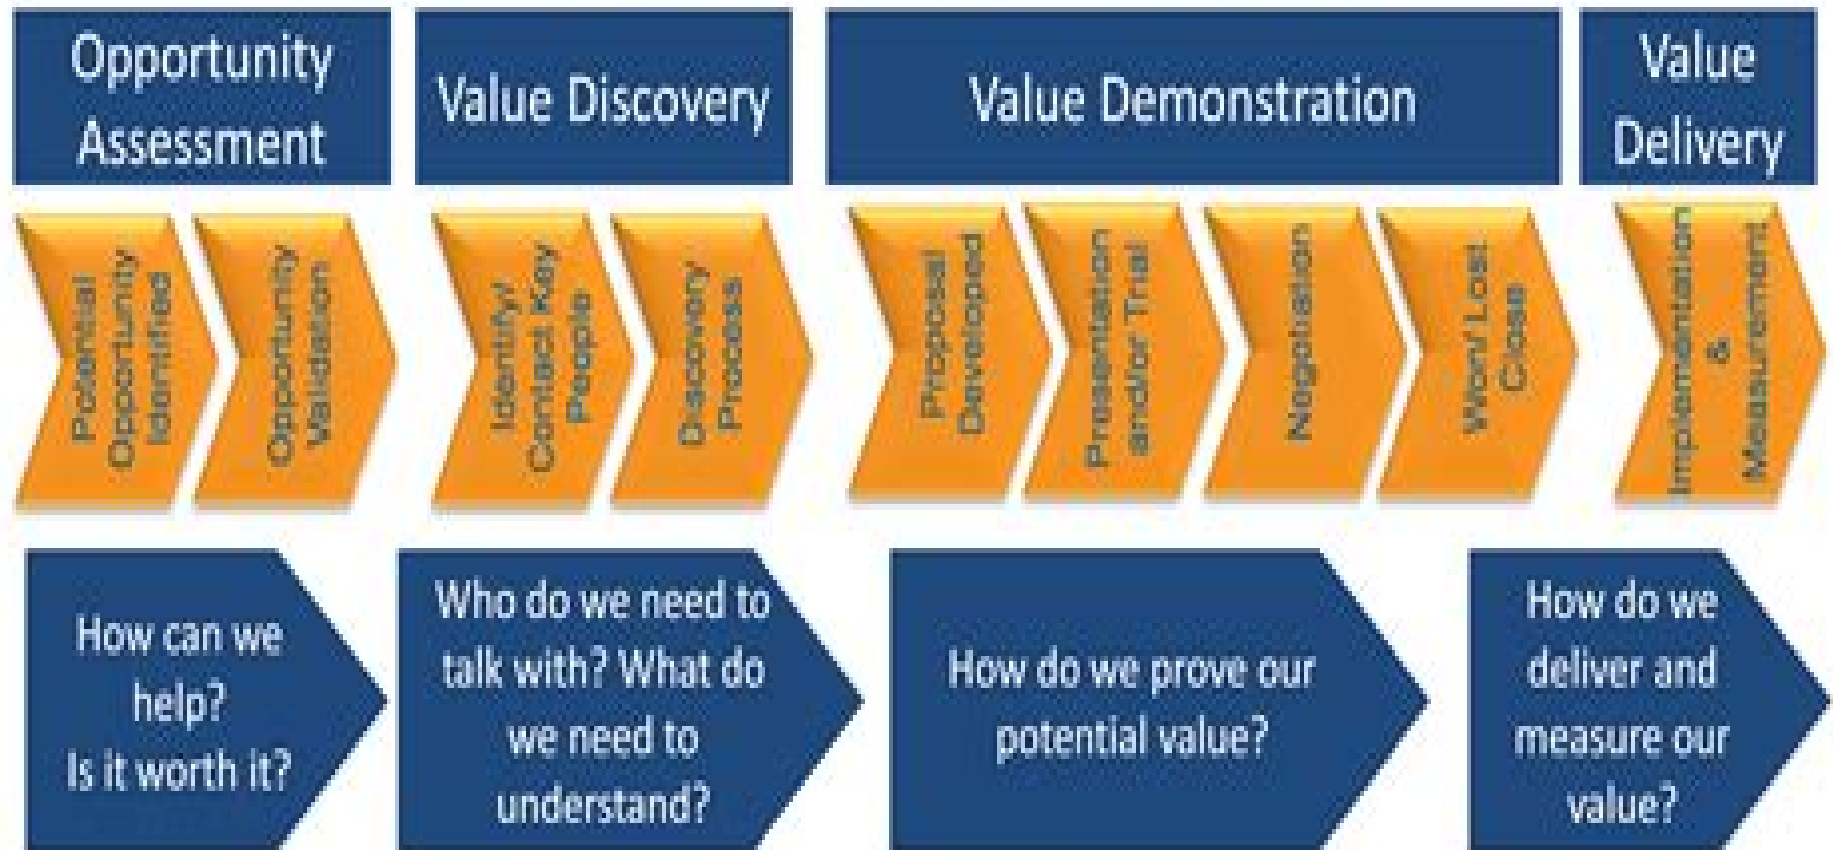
Opportunity Assessment

Value Discovery

Value Demonstration

Value Delivery

Potential Opportunity Identified

Opportunity Validation

Identify/ Contact Key People

Discovery Process

Proposal Developed

Presentation and/or Trial

Negotiation

Won/ Lost Close

Implementation & Measurement

How can we help? Is it worth it?

Who do we need to talk with? What do we need to understand?

How do we prove our potential value?

How do we deliver and measure our value?